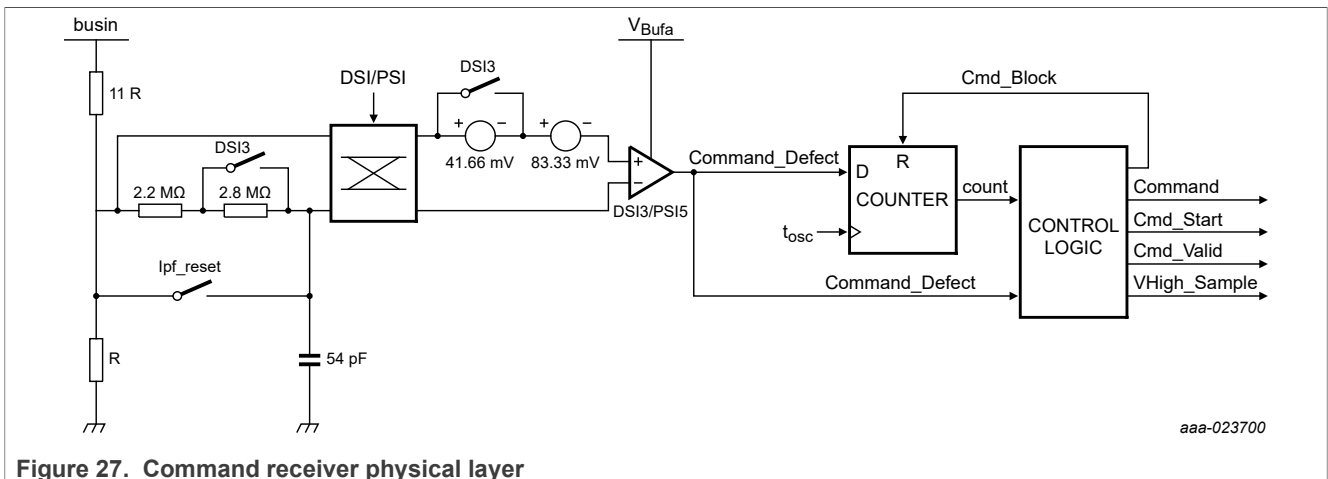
busin

11 R

DSI/PSI

DSI3

DSI3

2.2 MΩ

2.8 MΩ

+ −

41.66 mV

+ −

83.33 mV

$V_{Bufa}$

+

−

DSI3/PSI5

Command_Defect

Cmd_Block

D

R

COUNTER

count

$t_{osc}$

CONTROL LOGIC

Command

Cmd_Start

Cmd_Valid

VHigh_Sample

lpf_reset

Command_Defect

R

54 pF

aaa-023700

Figure 27. Command receiver physical layer